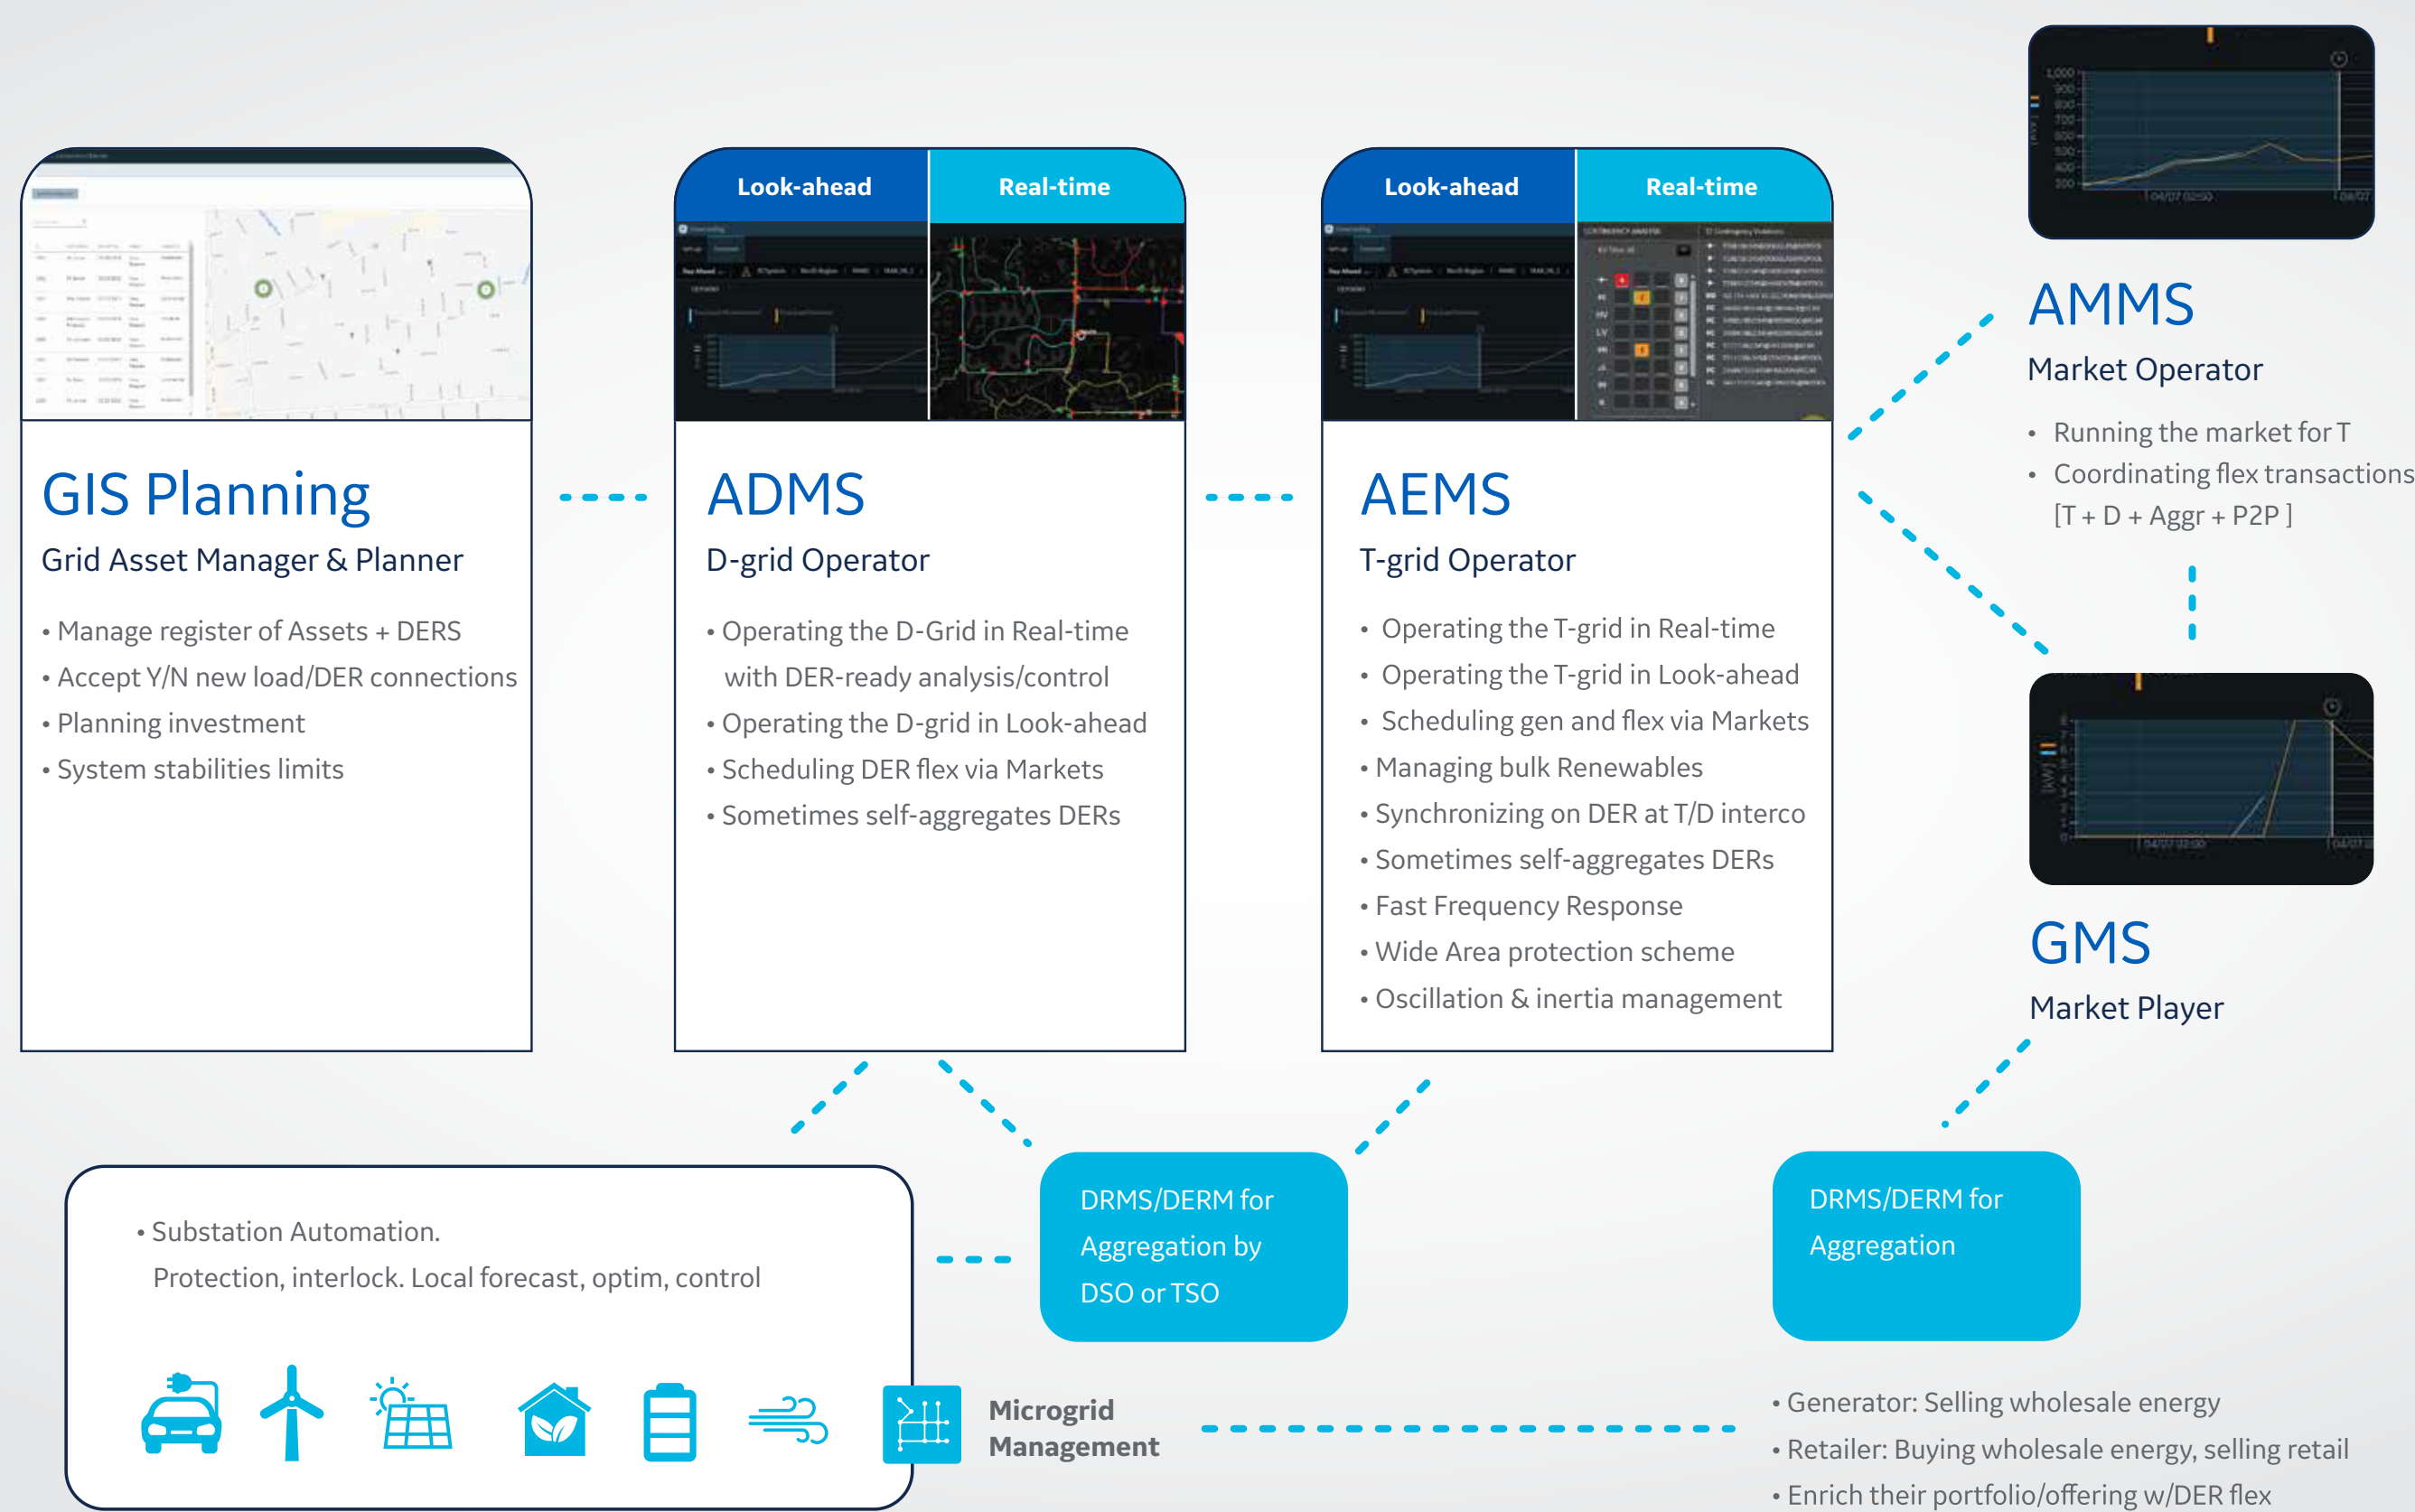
GIS Planning
Grid Asset Manager & Planner

• Manage register of Assets + DERS
• Accept Y/N new load/DER connections
• Planning investment
• System stabilities limits

Look-ahead
Real-time

ADMS
D-grid Operator

• Operating the D-Grid in Real-time with DER-ready analysis/control
• Operating the D-grid in Look-ahead
• Scheduling DER flex via Markets
• Sometimes self-aggregates DERs

Look-ahead
Real-time

AEMS
T-grid Operator

• Operating the T-grid in Real-time
• Operating the T-grid in Look-ahead
• Scheduling gen and flex via Markets
• Managing bulk Renewables
• Synchronizing on DER at T/D interco
• Sometimes self-aggregates DERs
• Fast Frequency Response
• Wide Area protection scheme
• Oscillation & inertia management

AMMS
Market Operator

• Running the market for T
• Coordinating flex transactions [T + D + Aggr + P2P ]

GMS
Market Player

• Substation Automation.
Protection, interlock. Local forecast, optim, control

DRMS/DERM for Aggregation by DSO or TSO

DRMS/DERM for Aggregation

Microgrid Management

• Generator: Selling wholesale energy
• Retailer: Buying wholesale energy, selling retail
• Enrich their portfolio/offering w/DER flex